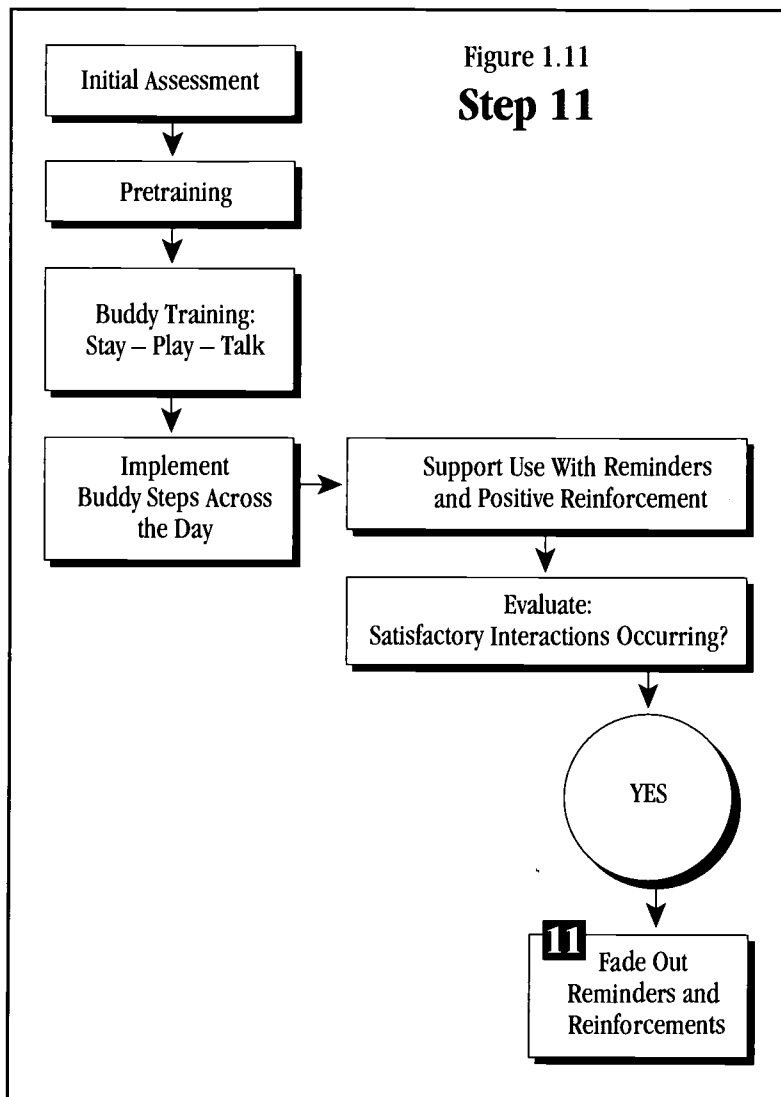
Figure 1.11
Step 11

Initial Assessment

Pretraining

Buddy Training: Stay – Play – Talk

Implement Buddy Steps Across the Day

Support Use With Reminders and Positive Reinforcement

Evaluate: Satisfactory Interactions Occurring?

YES

11 Fade Out Reminders and Reinforcements